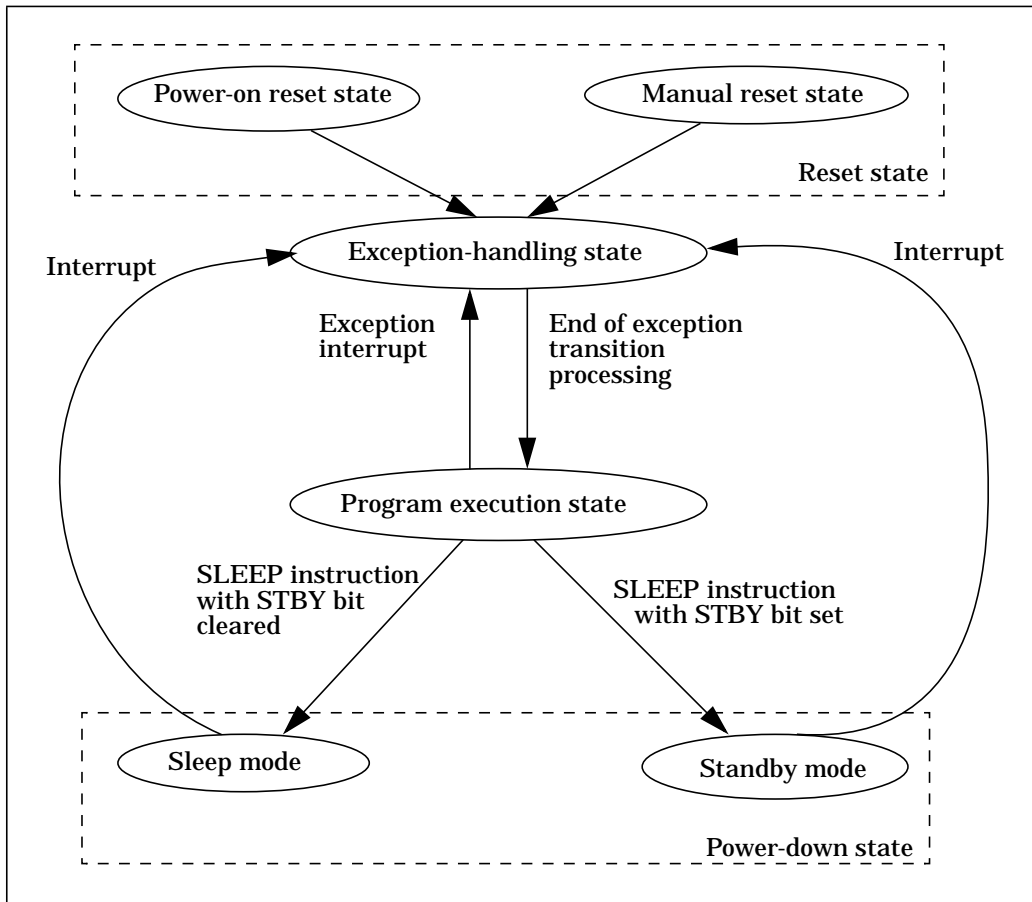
Power-on reset state

Manual reset state

Reset state

Interrupt

Exception-handling state

Interrupt

Exception interrupt

End of exception transition processing

Program execution state

SLEEP instruction with STBY bit cleared

SLEEP instruction with STBY bit set

Sleep mode

Standby mode

Power-down state